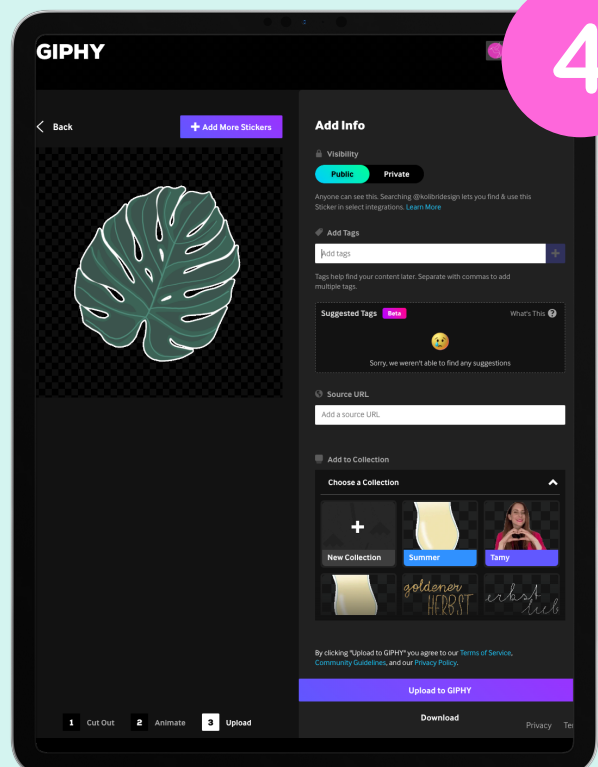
GIPHY

4

Back

Add More Stickers

Add Info

Visibility

Public Private

Anyone can see this. Searching @kolibridesign lets you find & use this Sticker in select integrations. Learn More

Add Tags

Add tags

Tags help find your content later. Separate with commas to add multiple tags.

Suggested Tags Beta What's This

Sorry, we weren't able to find any suggestions

Source URL

Add a source URL

Add to Collection

Choose a Collection

New Collection

Summer

Tamy

goldener HERBST

erbst lieb

By clicking "Upload to GIPHY" you agree to our Terms of Service, Community Guidelines, and our Privacy Policy.

Upload to GIPHY

Download

1 Cut Out 2 Animate 3 Upload

Privacy Te